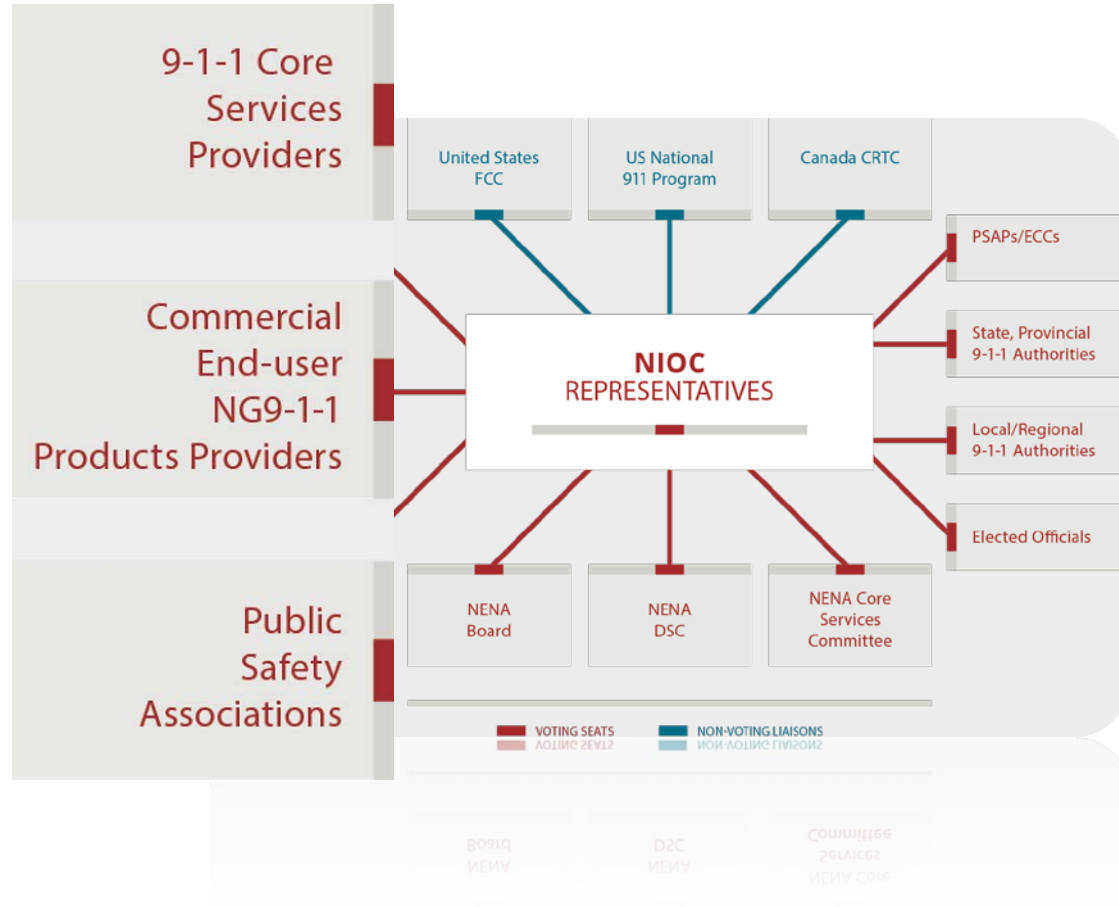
9-1-1 Core Services Providers

Commercial End-user NG9-1-1 Products Providers

Public Safety Associations

United States FCC

US National 911 Program

Canada CRTC

PSAPs/ECCs

State, Provincial 9-1-1 Authorities

Local/Regional 9-1-1 Authorities

Elected Officials

NIOC
REPRESENTATIVES

NENA Board

NENA DSC

NENA Core Services Committee

VOTING SEATS
NON-VOTING LIAISONS